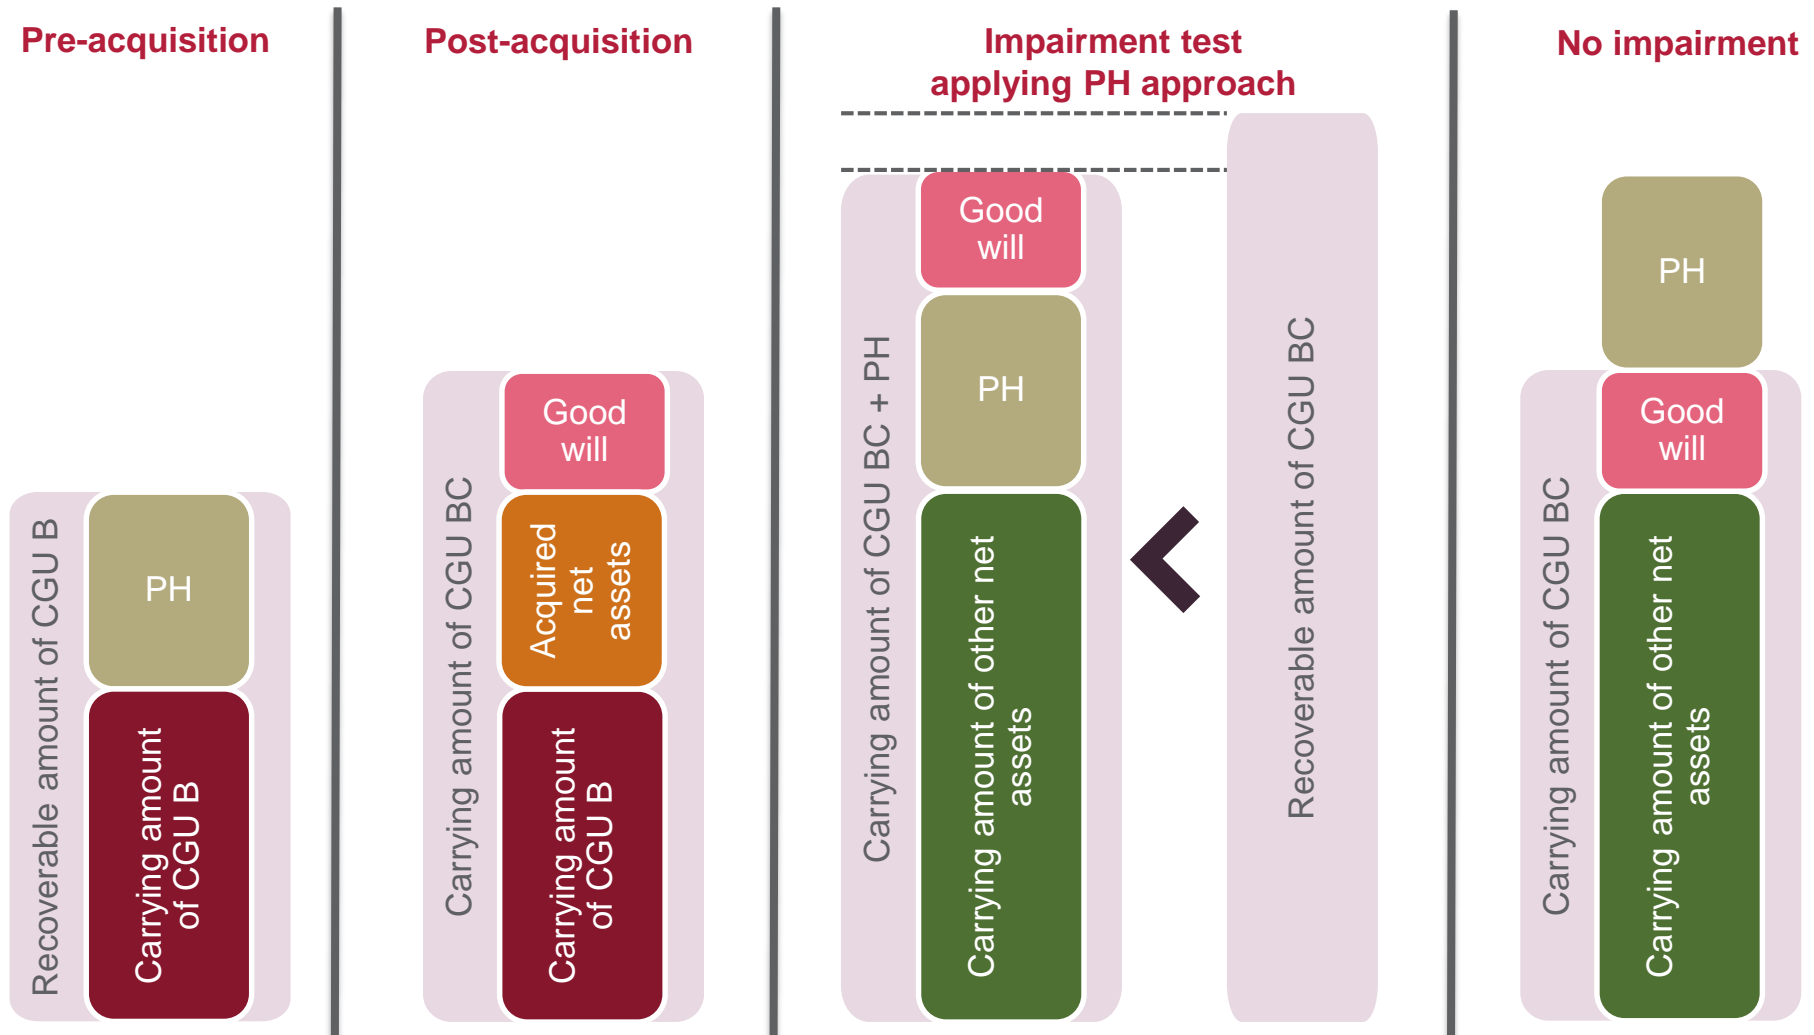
Pre-acquisition

Recoverable amount of CGU B

PH

Carrying amount of CGU B

Post-acquisition

Carrying amount of CGU BC

Good will

Acquired net assets

Carrying amount of CGU B

Impairment test applying PH approach

Carrying amount of CGU BC + PH

Good will

PH

Carrying amount of other net assets

Recoverable amount of CGU BC

No impairment

PH

Carrying amount of CGU BC

Good will

Carrying amount of other net assets